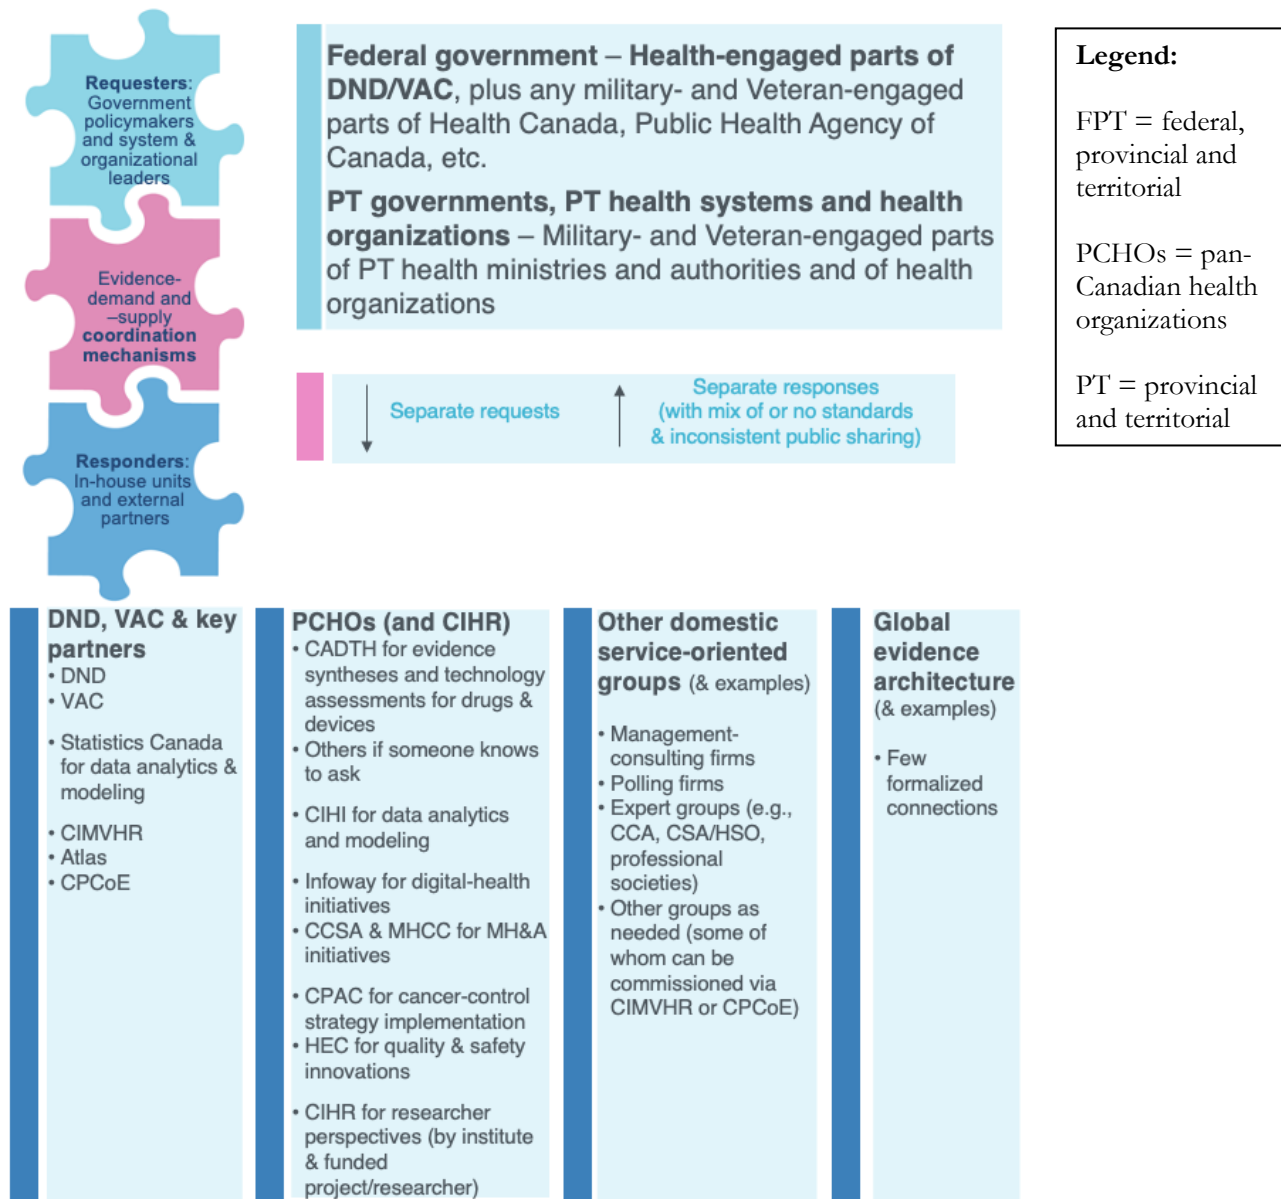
Requesters: Government policymakers and system & organizational leaders

Evidence-demand and –supply coordination mechanisms

Responders: In-house units and external partners

Federal government – Health-engaged parts of DND/VAC, plus any military- and Veteran-engaged parts of Health Canada, Public Health Agency of Canada, etc.

PT governments, PT health systems and health organizations – Military- and Veteran-engaged parts of PT health ministries and authorities and of health organizations

Separate requests

Separate responses (with mix of or no standards & inconsistent public sharing)

Legend:

FPT = federal, provincial and territorial

PCHOs = pan-Canadian health organizations

PT = provincial and territorial

DND, VAC & key partners
• DND
• VAC
• Statistics Canada for data analytics & modeling
• CIMVHR
• Atlas
• CPCoE

PCHOs (and CIHR)
• CADTH for evidence syntheses and technology assessments for drugs & devices
• Others if someone knows to ask
• CIHI for data analytics and modeling
• Infoway for digital-health initiatives
• CCSA & MHCC for MH&A initiatives
• CPAC for cancer-control strategy implementation
• HEC for quality & safety innovations
• CIHR for researcher perspectives (by institute & funded project/researcher)

Other domestic service-oriented groups (& examples)
• Management-consulting firms
• Polling firms
• Expert groups (e.g., CCA, CSA/HSO, professional societies)
• Other groups as needed (some of whom can be commissioned via CIMVHR or CPCoE)

Global evidence architecture (& examples)
• Few formalized connections